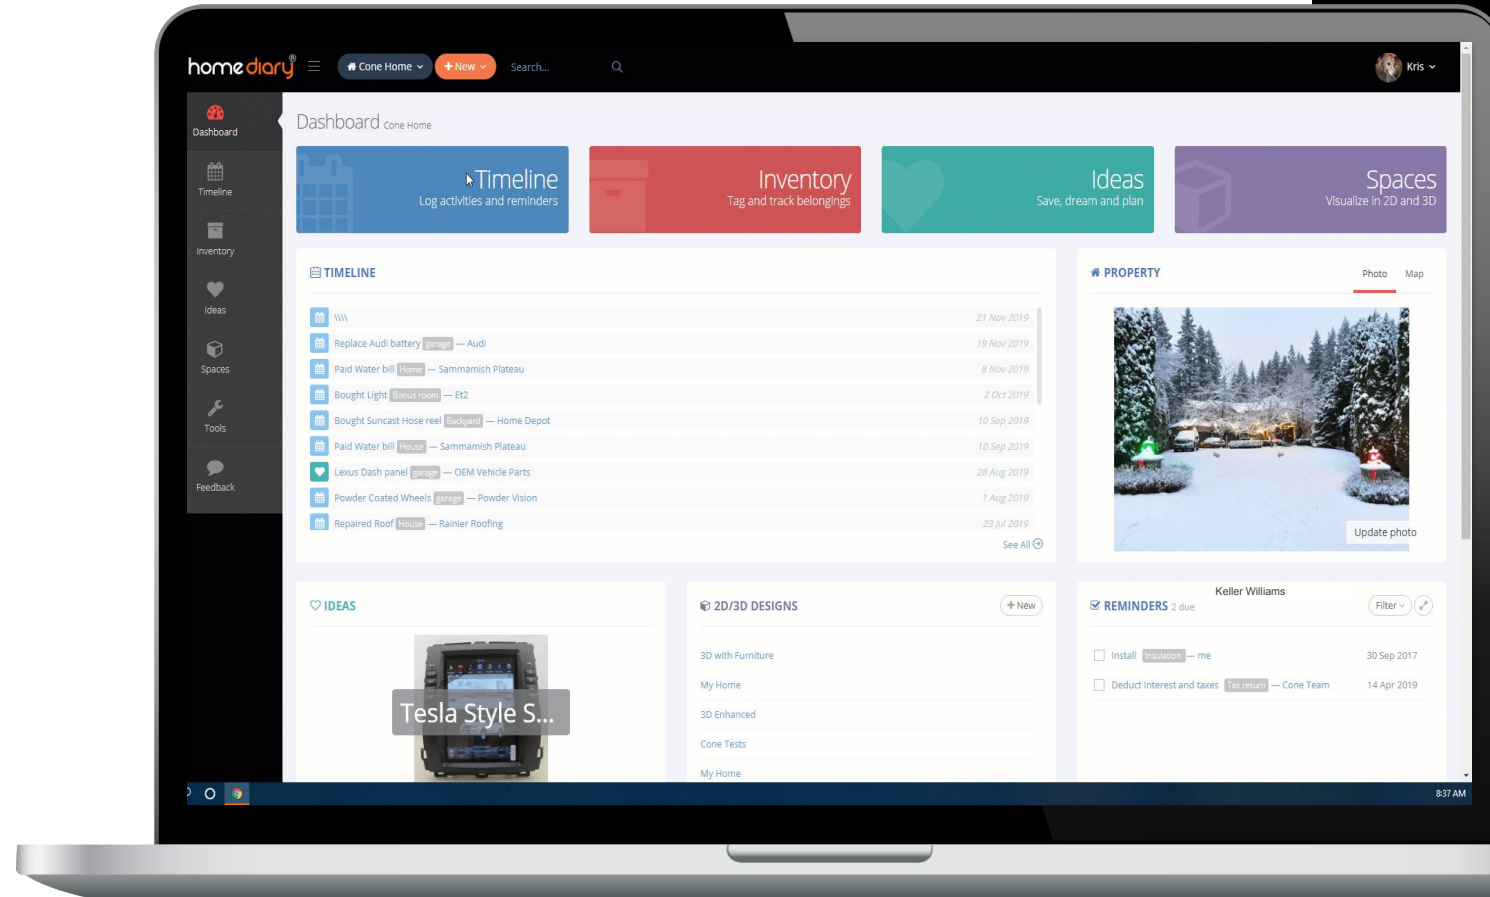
homediary

Cone Home
+ New
Search...

Kris

Dashboard
Timeline
Inventory
Ideas
Spaces
Tools
Feedback

Dashboard Cone Home

Timeline
Log activities and reminders

Inventory
Tag and track belongings

Ideas
Save, dream and plan

Spaces
Visualize in 2D and 3D

TIMELINE

| | |
|---|---|
| \\\\\ | 21 Nov 2019 |
| Replace Audi battery garage — Audi | 19 Nov 2019 |
| Paid Water bill Home — Sammamish Plateau | 8 Nov 2019 |
| Bought Light Bonus room — Et2 | 2 Oct 2019 |
| Bought Suncast Hose reel Backyard — Home Depot | 10 Sep 2019 |
| Paid Water bill House — Sammamish Plateau | 10 Sep 2019 |
| Lexus Dash panel garage — OEM Vehicle Parts | 28 Aug 2019 |
| Powder Coated Wheels garage — Powder Vision | 1 Aug 2019 |
| Repaired Roof House — Rainier Roofing | 23 Jul 2019 |

See All

PROPERTY
Photo
Map
Update photo

IDEAS
Tesla Style S...

2D/3D DESIGNS
+ New
3D with Furniture
My Home
3D Enhanced
Cone Tests
My Home

Keller Williams
REMINDERS 2 due
Filter
Install Insulation — me 30 Sep 2017
Deduct Interest and taxes Tax return — Cone Team 14 Apr 2019

8:37 AM